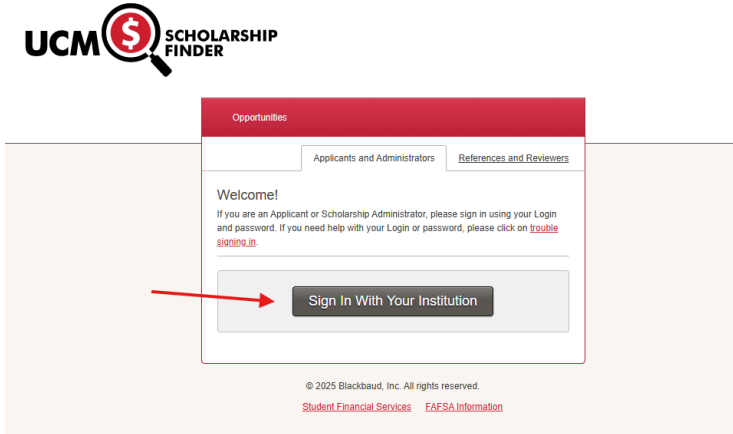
UCM $ SCHOLARSHIP FINDER

Opportunities

Applicants and Administrators

References and Reviewers

Welcome!

If you are an Applicant or Scholarship Administrator, please sign in using your Login and password. If you need help with your Login or password, please click on trouble signing in.

Sign In With Your Institution

© 2025 Blackbaud, Inc. All rights reserved.

Student Financial Services FAFSA Information